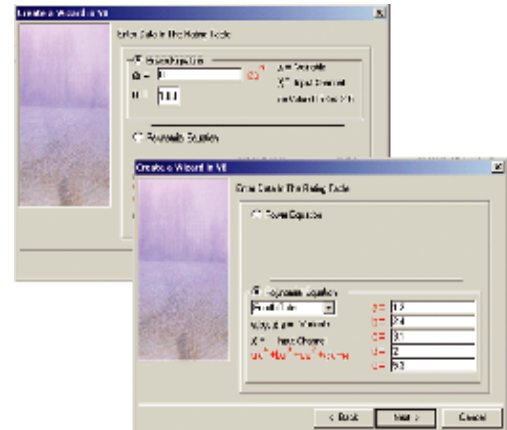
Create a Wizard in VB

Enter Data in The Mains Table

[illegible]

a = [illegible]

b = 10.1

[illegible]

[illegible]

Power Equation

Create a Wizard in VB

Enter Data In The Rating Table

Power Equation

Polynomial Equation

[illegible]

a = 1.5

b = 2.4

c = 3.1

d = 2

e = 3.2

< Back

Next >

Cancel